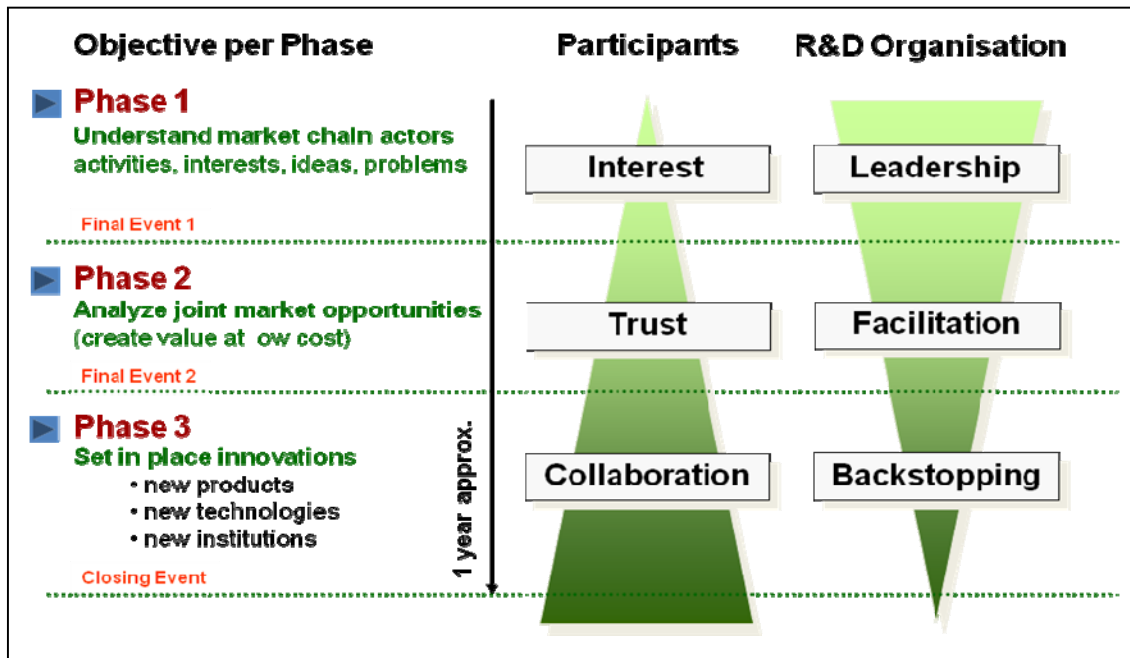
Objective per Phase

Participants

R&D Organisation

Phase 1
Understand market chain actors activities, interests, ideas, problems

Final Event 1

Phase 2
Analyze joint market opportunities (create value at ow cost)

Final Event 2

Phase 3
Set in place innovations
• new products
• new technologies
• new institutions

Closing Event

1 year approx.

Interest

Trust

Collaboration

Leadership

Facilitation

Backstopping